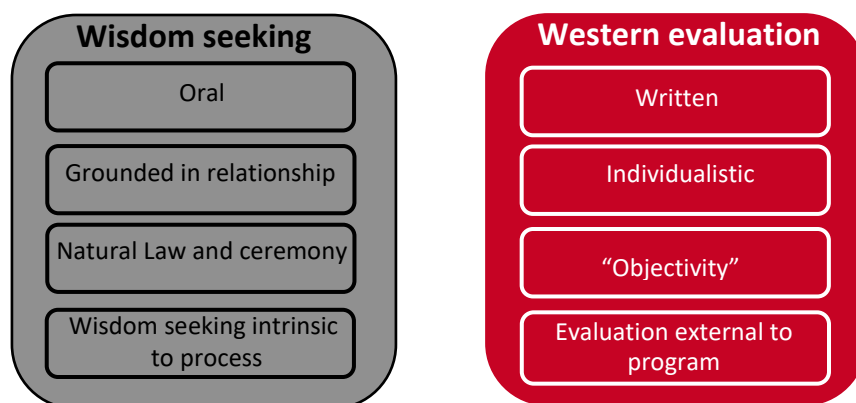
Wisdom seeking

Oral

Grounded in relationship

Natural Law and ceremony

Wisdom seeking intrinsic to process

Western evaluation

Written

Individualistic

“Objectivity”

Evaluation external to program